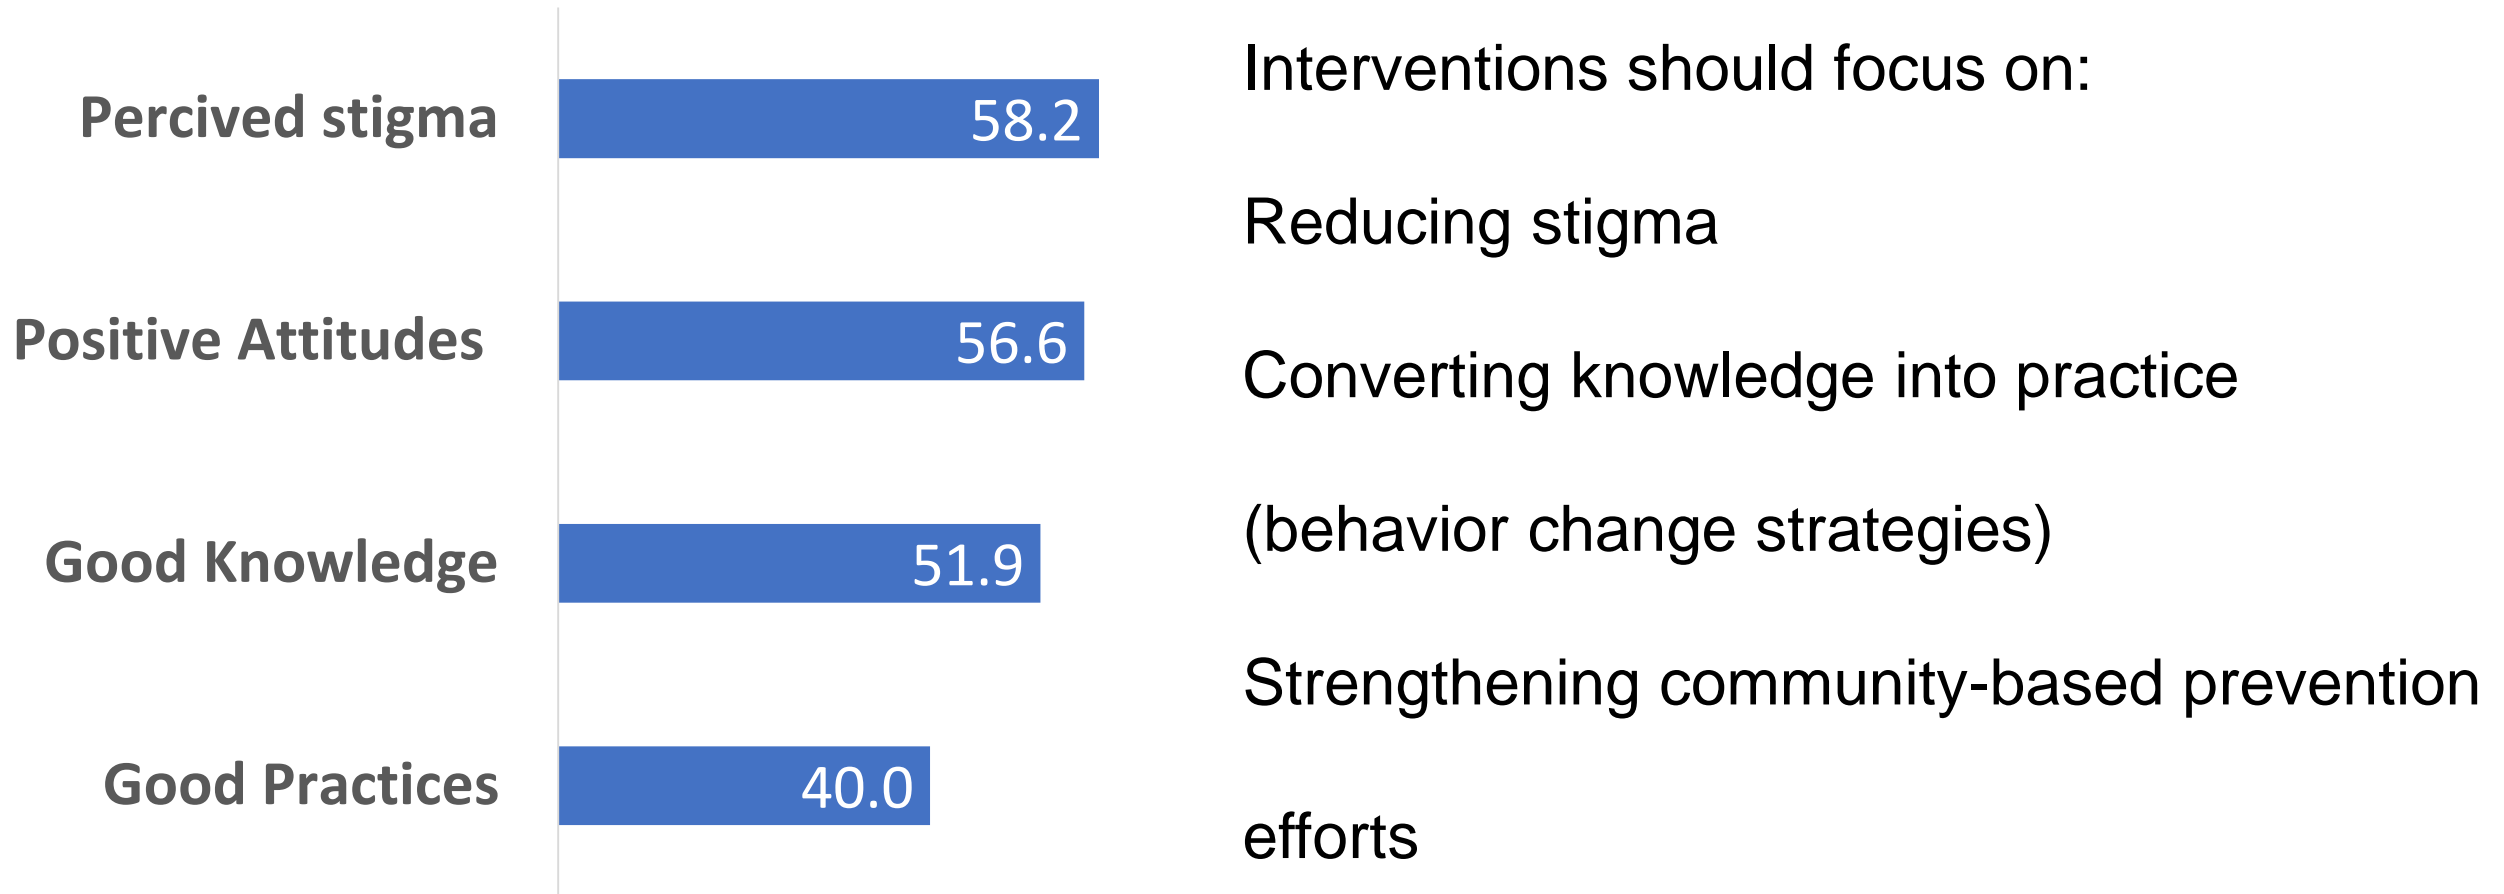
Percived stigma 58.2

Positive Attitudes 56.6

Good Knowledge 51.9

Good Practices 40.0

Interventions should focus on:

Reducing stigma

Converting knowledge into practice

(behavior change strategies)

Strengthening community-based prevention

efforts